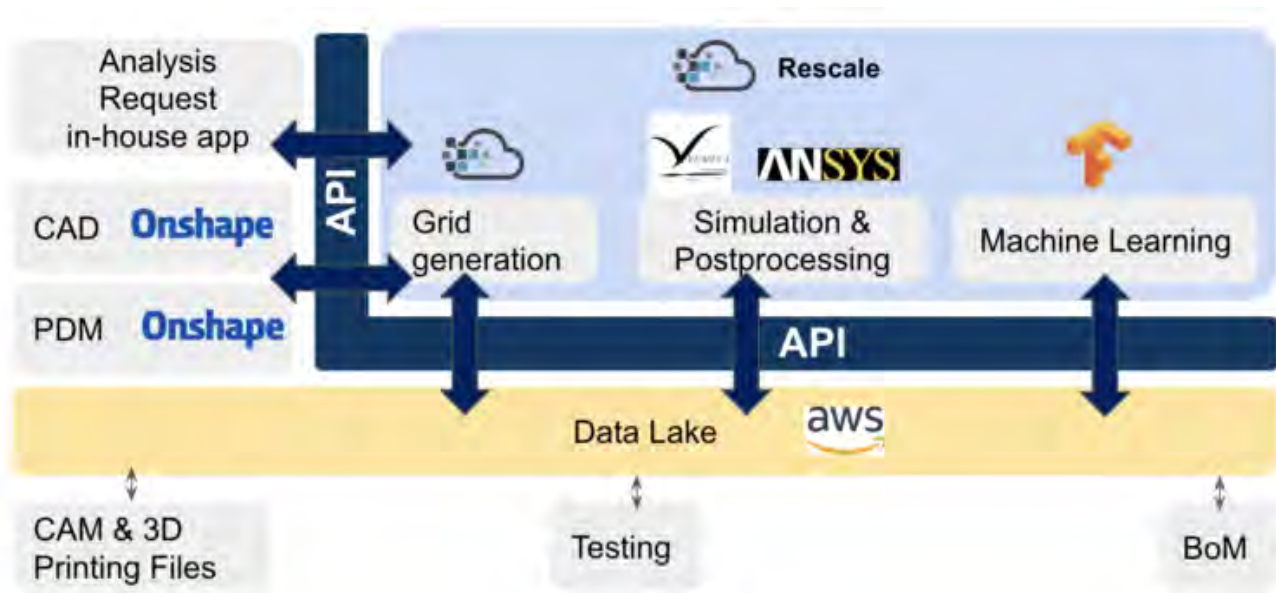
Analysis Request in-house app

CAD Onshape

PDM Onshape

API

Rescale

Grid generation

ANSYS

Simulation & Postprocessing

Machine Learning

API

Data Lake

aws

CAM & 3D Printing Files

Testing

BoM